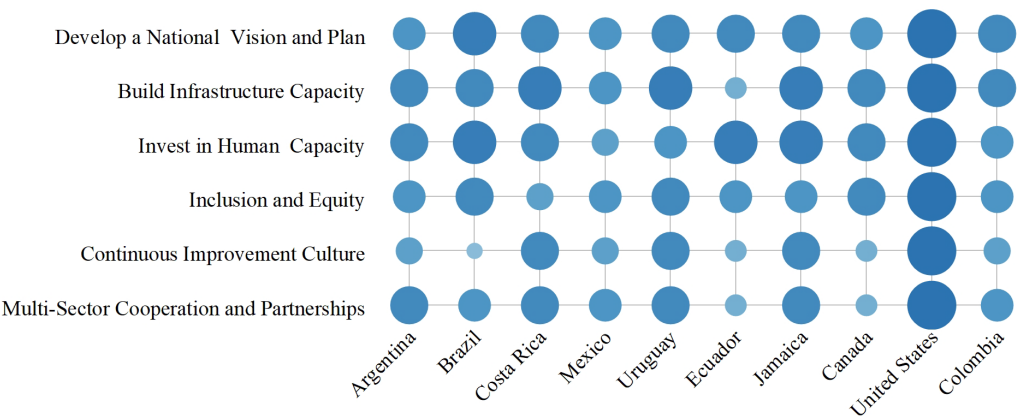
Develop a National Vision and Plan
Build Infrastructure Capacity
Invest in Human Capacity
Inclusion and Equity
Continuous Improvement Culture
Multi-Sector Cooperation and Partnerships

Argentina
Brazil
Costa Rica
Mexico
Uruguay
Ecuador
Jamaica
Canada
United States
Colombia